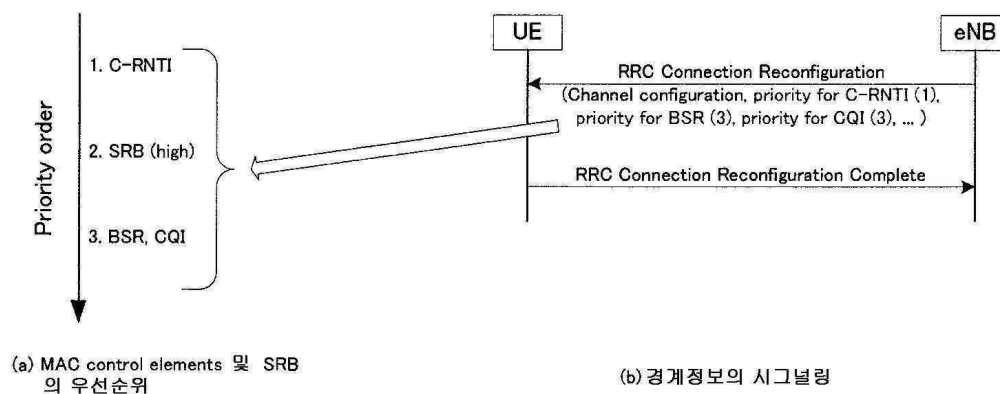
Priority order

1. C-RNTI

2. SRB (high)

3. BSR, CQI

UE

eNB

RRC Connection Reconfiguration

(Channel configuration, priority for C-RNTI (1), priority for BSR (3), priority for CQI (3), ... )

RRC Connection Reconfiguration Complete

(a) MAC control elements 및 SRB 의 우선순위

(b) 경계정보의 시그널링